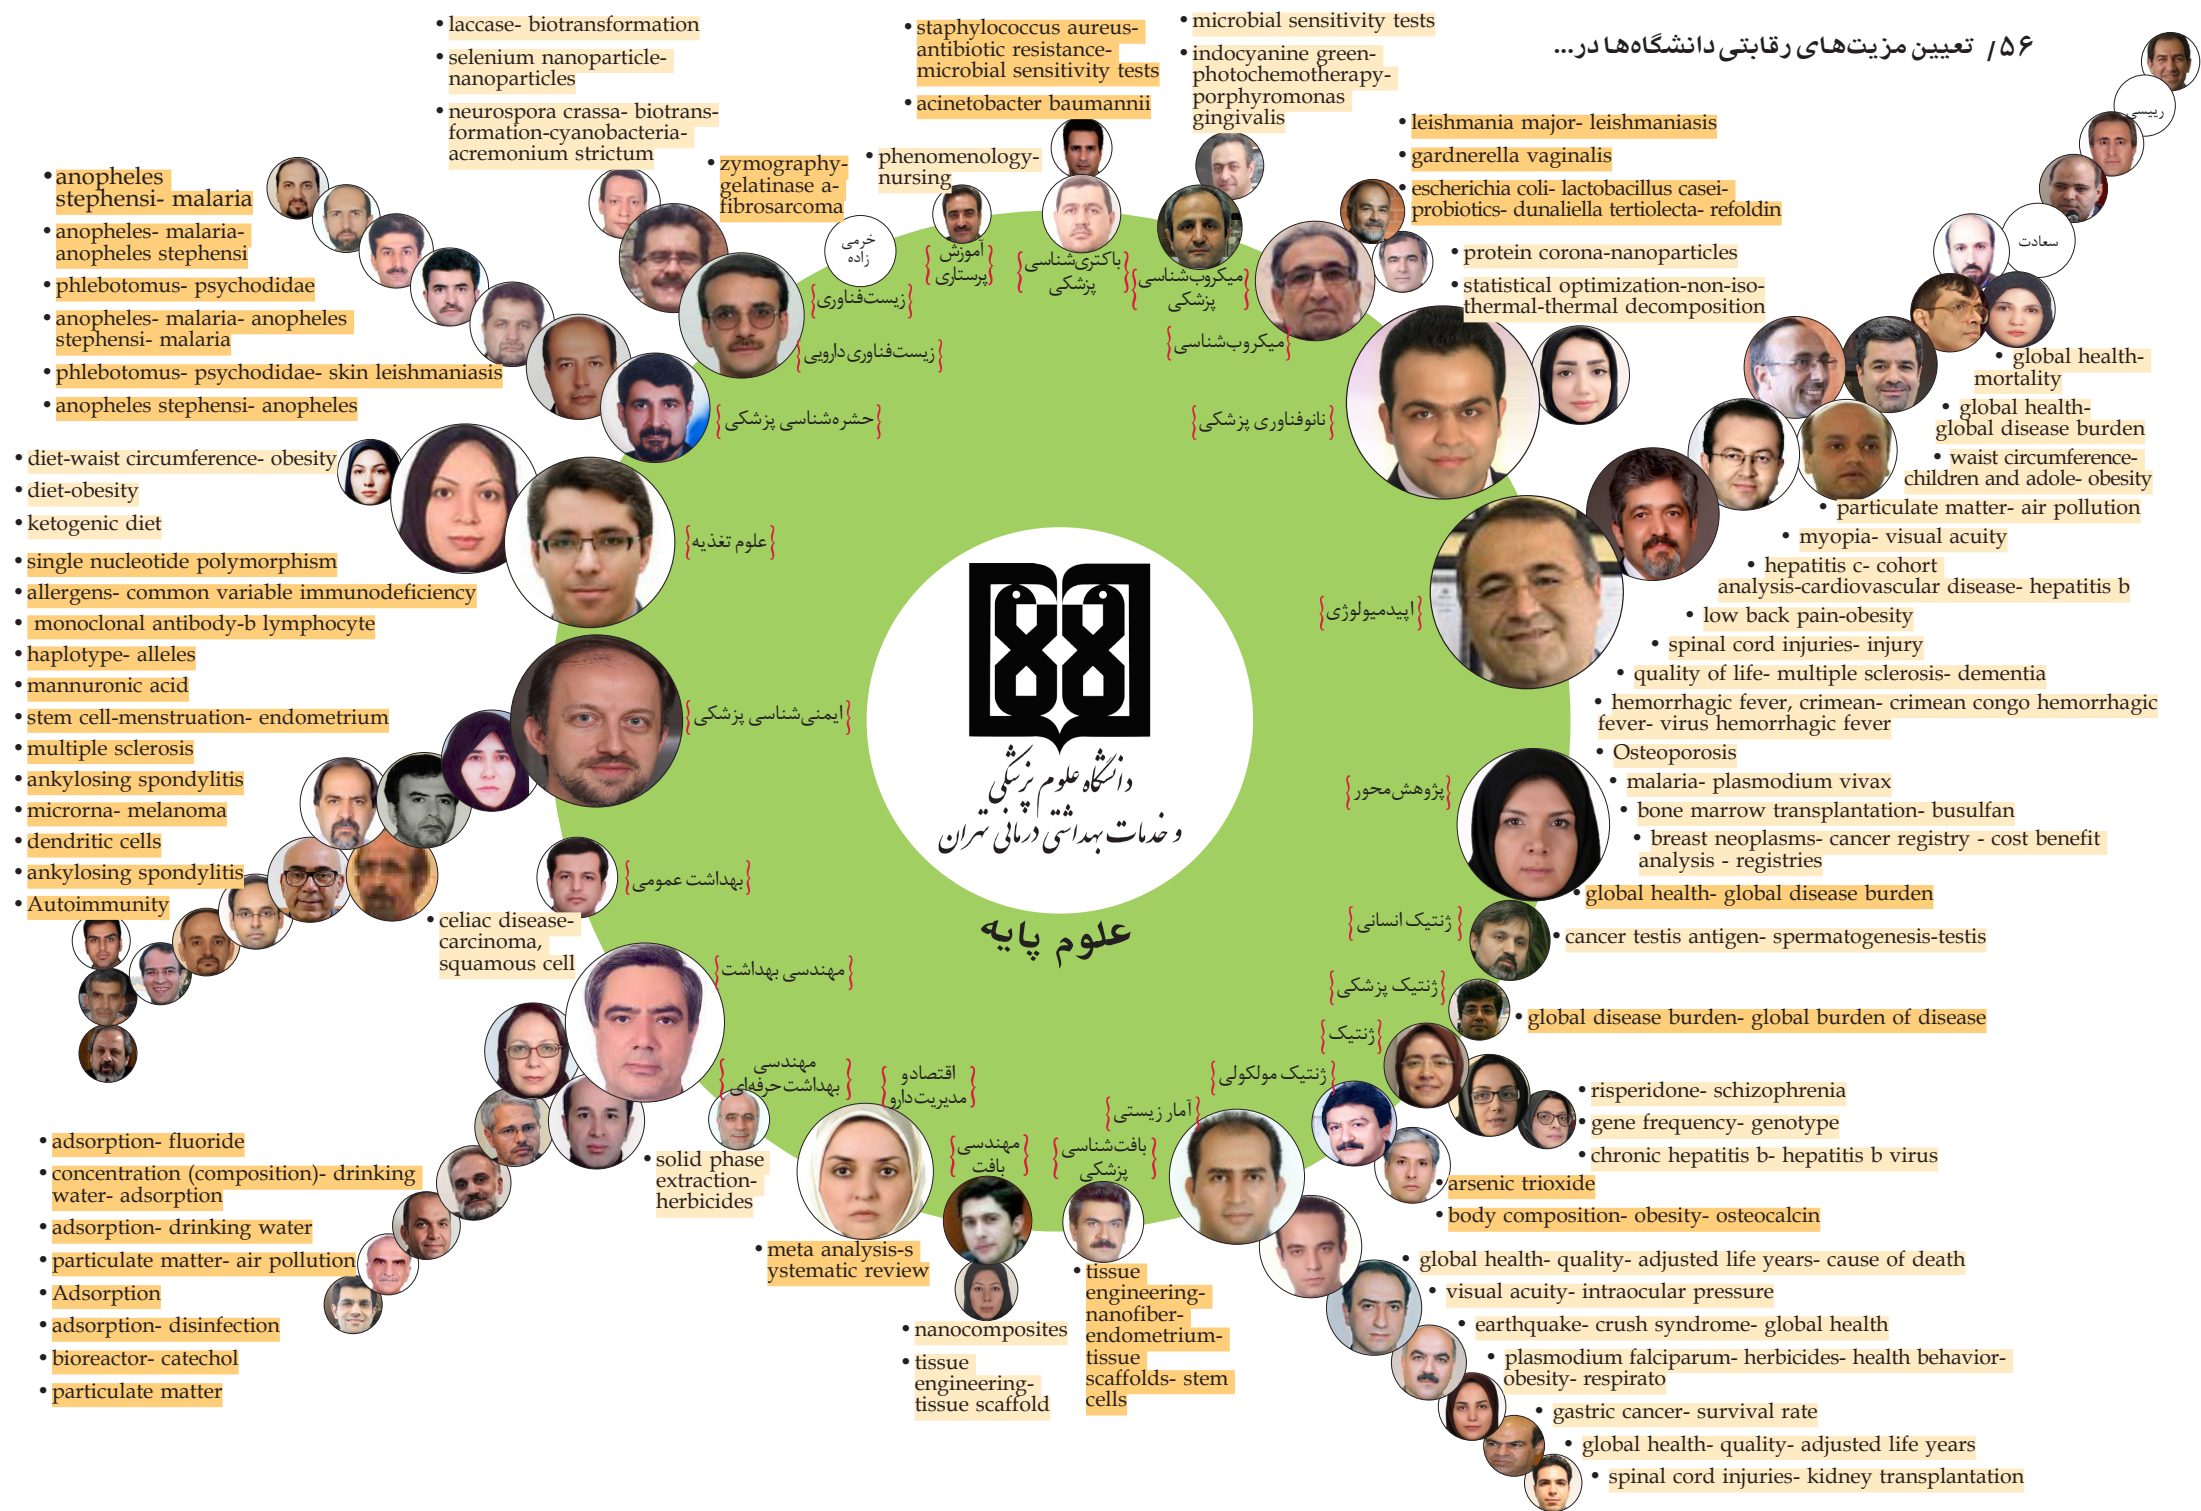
۵۶/ تعیین مزیت‌های رقابتی دانشگاه‌ها در...

• laccase- biotransformation
• selenium nanoparticle-nanoparticles
• neurospora crassa- biotransformation-cyanobacteria-acremonium strictum

• staphylococcus aureus-antibiotic resistance-microbial sensitivity tests
• acinetobacter baumannii

• microbial sensitivity tests
• indocyanine green-photochemotherapy-porphyromonas gingivalis

• zymography-gelatinase a-fibrosarcoma

• phenomenology-nursing

• leishmania major- leishmaniasis
• gardnerella vaginalis
• escherichia coli- lactobacillus casei-probiotics- dunaliella tertiolecta- refoldin

• protein corona-nanoparticles
• statistical optimization-non-iso-thermal-thermal decomposition

• anopheles stephensi- malaria
• anopheles- malaria-anopheles stephensi
• phlebotomus- psychodidae
• anopheles- malaria- anopheles stephensi- malaria
• phlebotomus- psychodidae- skin leishmaniasis
• anopheles stephensi- anopheles

• diet-waist circumference- obesity
• diet-obesity
• ketogenic diet
• single nucleotide polymorphism
• allergens- common variable immunodeficiency
• monoclonal antibody-b lymphocyte
• haplotype- alleles
• mannuronic acid
• stem cell-menstruation- endometrium
• multiple sclerosis
• ankylosing spondylitis
• microrna- melanoma
• dendritic cells
• ankylosing spondylitis
• Autoimmunity

• celiac disease-carcinoma, squamous cell

رییسی
سعادت
خرمی زاده

• global health-mortality
• global health-global disease burden
• waist circumference-children and adole- obesity
• particulate matter- air pollution
• myopia- visual acuity
• hepatitis c- cohort analysis-cardiovascular disease- hepatitis b
• low back pain-obesity
• spinal cord injuries- injury
• quality of life- multiple sclerosis- dementia
• hemorrhagic fever, crimean- crimean congo hemorrhagic fever- virus hemorrhagic fever
• Osteoporosis
• malaria- plasmodium vivax
• bone marrow transplantation- busulfan
• breast neoplasms- cancer registry - cost benefit analysis - registries
• global health- global disease burden
• cancer testis antigen- spermatogenesis-testis
• global disease burden- global burden of disease

زیست‌فناوری
آموزش پرستاری
باکتری‌شناسی پزشکی
میکروب‌شناسی پزشکی
میکروب‌شناسی
زیست‌فناوری دارویی
حشره‌شناسی پزشکی
نانوفناوری پزشکی
علوم تغذیه
اپیدمیولوژی
ایمنی‌شناسی پزشکی
پژوهش‌محور
بهداشت عمومی
ژنتیک انسانی
مهندسی بهداشت
ژنتیک پزشکی
ژنتیک
ژنتیک مولکولی
مهندسی بهداشت حرفه‌ای
اقتصاد و مدیریت دارو
آمار زیستی
مهندسی بافت
بافت‌شناسی پزشکی

دانشگاه علوم پزشکی و خدمات بهداشتی درمانی تهران
علوم پایه

• adsorption- fluoride
• concentration (composition)- drinking water- adsorption
• adsorption- drinking water
• particulate matter- air pollution
• Adsorption
• adsorption- disinfection
• bioreactor- catechol
• particulate matter

• solid phase extraction-herbicides

• meta analysis-systematic review

• nanocomposites
• tissue engineering-tissue scaffold

• tissue engineering-nanofiber-endometrium-tissue scaffolds- stem cells

• risperidone- schizophrenia
• gene frequency- genotype
• chronic hepatitis b- hepatitis b virus
• arsenic trioxide
• body composition- obesity- osteocalcin
• global health- quality- adjusted life years- cause of death
• visual acuity- intraocular pressure
• earthquake- crush syndrome- global health
• plasmodium falciparum- herbicides- health behavior-obesity- respirato
• gastric cancer- survival rate
• global health- quality- adjusted life years
• spinal cord injuries- kidney transplantation